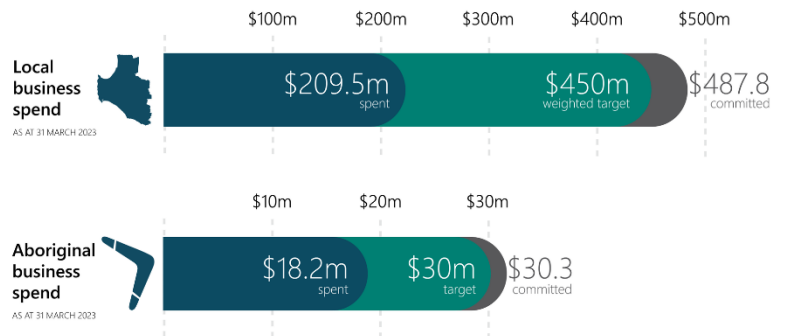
$100m $200m $300m $400m $500m

Local business spend
AS AT 31 MARCH 2023

$209.5m
spent

$450m
weighted target

$487.8
committed

$10m $20m $30m

Aboriginal business spend
AS AT 31 MARCH 2023

$18.2m
spent

$30m
target

$30.3
committed